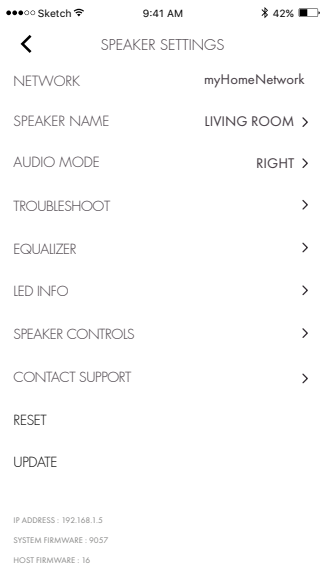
●●●○○ Sketch 9:41 AM 42%

<

SPEAKER SETTINGS

NETWORK myHomeNetwork

SPEAKER NAME LIVING ROOM >

AUDIO MODE RIGHT >

TROUBLESHOOT >

EQUALIZER >

LED INFO >

SPEAKER CONTROLS >

CONTACT SUPPORT >

RESET

UPDATE

IP ADDRESS : 192.168.1.5

SYSTEM FIRMWARE : 9057

HOST FIRMWARE : 16